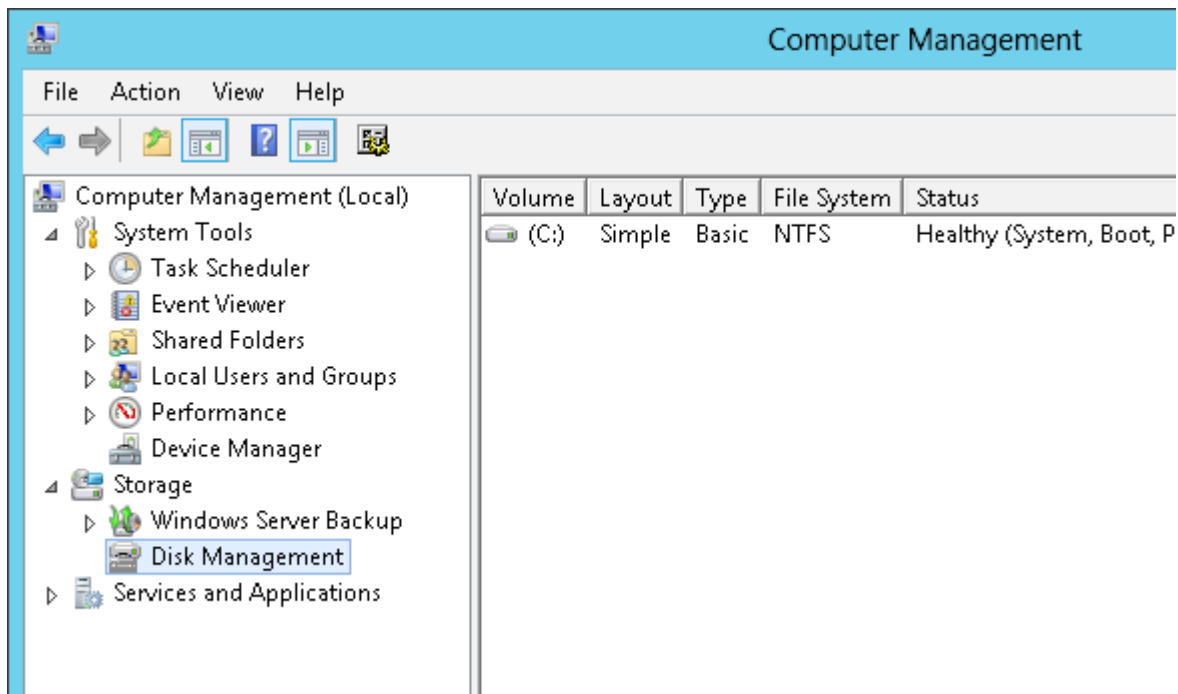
Computer Management

File Action View Help

Computer Management (Local)
System Tools
Task Scheduler
Event Viewer
Shared Folders
Local Users and Groups
Performance
Device Manager
Storage
Windows Server Backup
Disk Management
Services and Applications

| Volume | Layout | Type | File System | Status |
|---|---|---|---|---|
| (C:) | Simple | Basic | NTFS | Healthy (System, Boot, P |